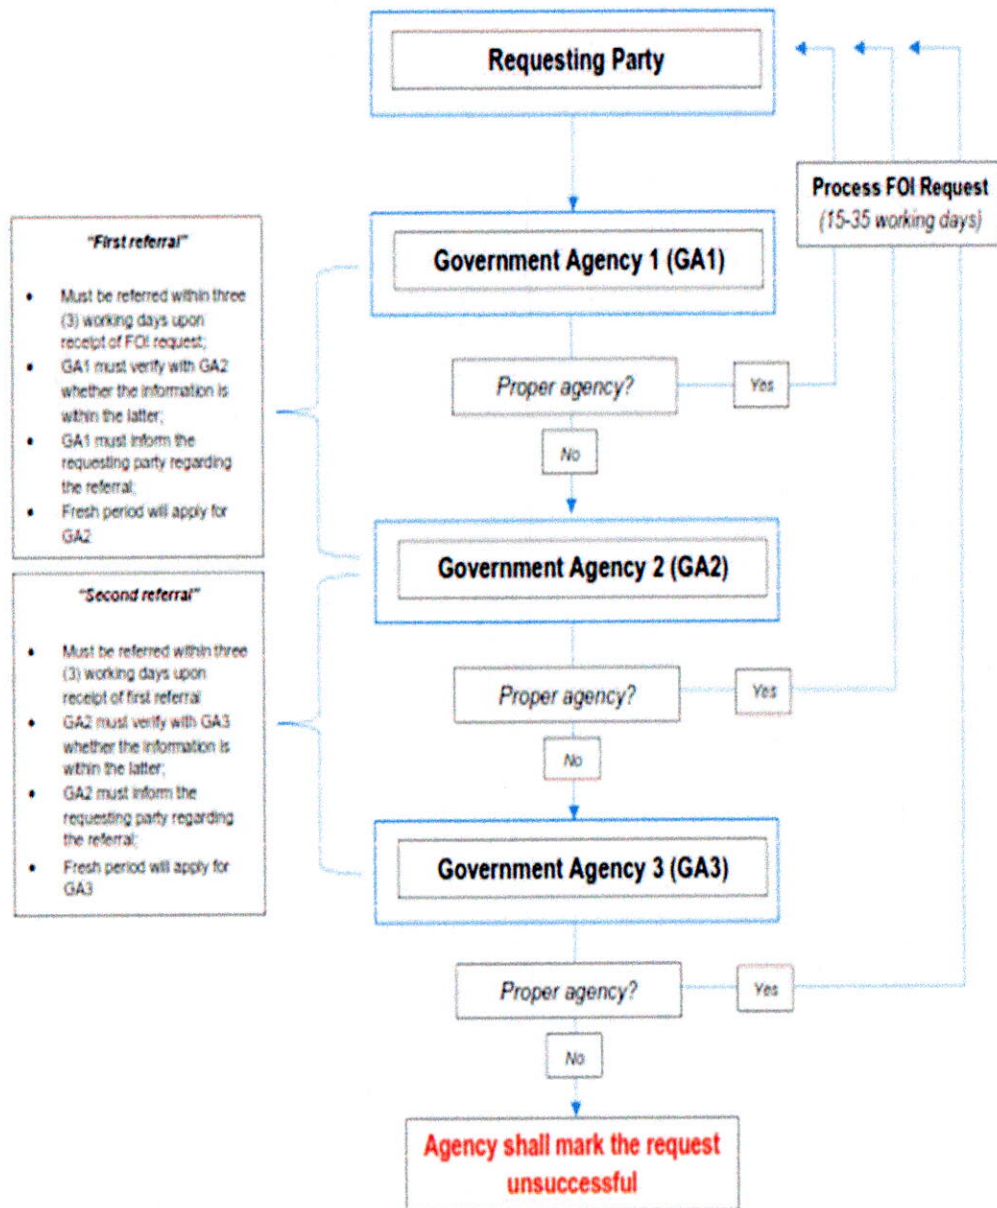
Requesting Party

Process FOI Request
(15-35 working days)

"First referral"

- Must be referred within three (3) working days upon receipt of FOI request;
- GA1 must verify with GA2 whether the information is within the latter;
- GA1 must inform the requesting party regarding the referral;
- Fresh period will apply for GA2

Government Agency 1 (GA1)

Proper agency?

Yes

No

Government Agency 2 (GA2)

"Second referral"

- Must be referred within three (3) working days upon receipt of first referral
- GA2 must verify with GA3 whether the information is within the latter;
- GA2 must inform the requesting party regarding the referral;
- Fresh period will apply for GA3

Proper agency?

Yes

No

Government Agency 3 (GA3)

Proper agency?

Yes

No

Agency shall mark the request unsuccessful